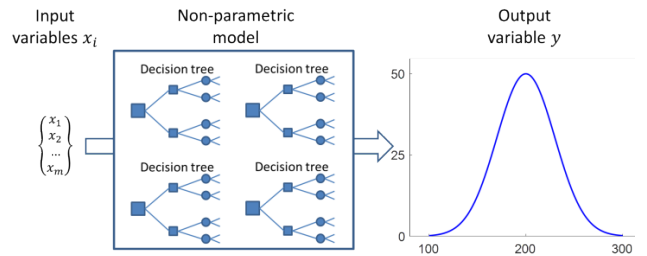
Input variables $x_i$

$\begin{Bmatrix} x_1 \\ x_2 \\ \dots \\ x_m \end{Bmatrix}$

Non-parametric model

Decision tree

Decision tree

Decision tree

Decision tree

Output variable $y$

50

25

0

100

200

300